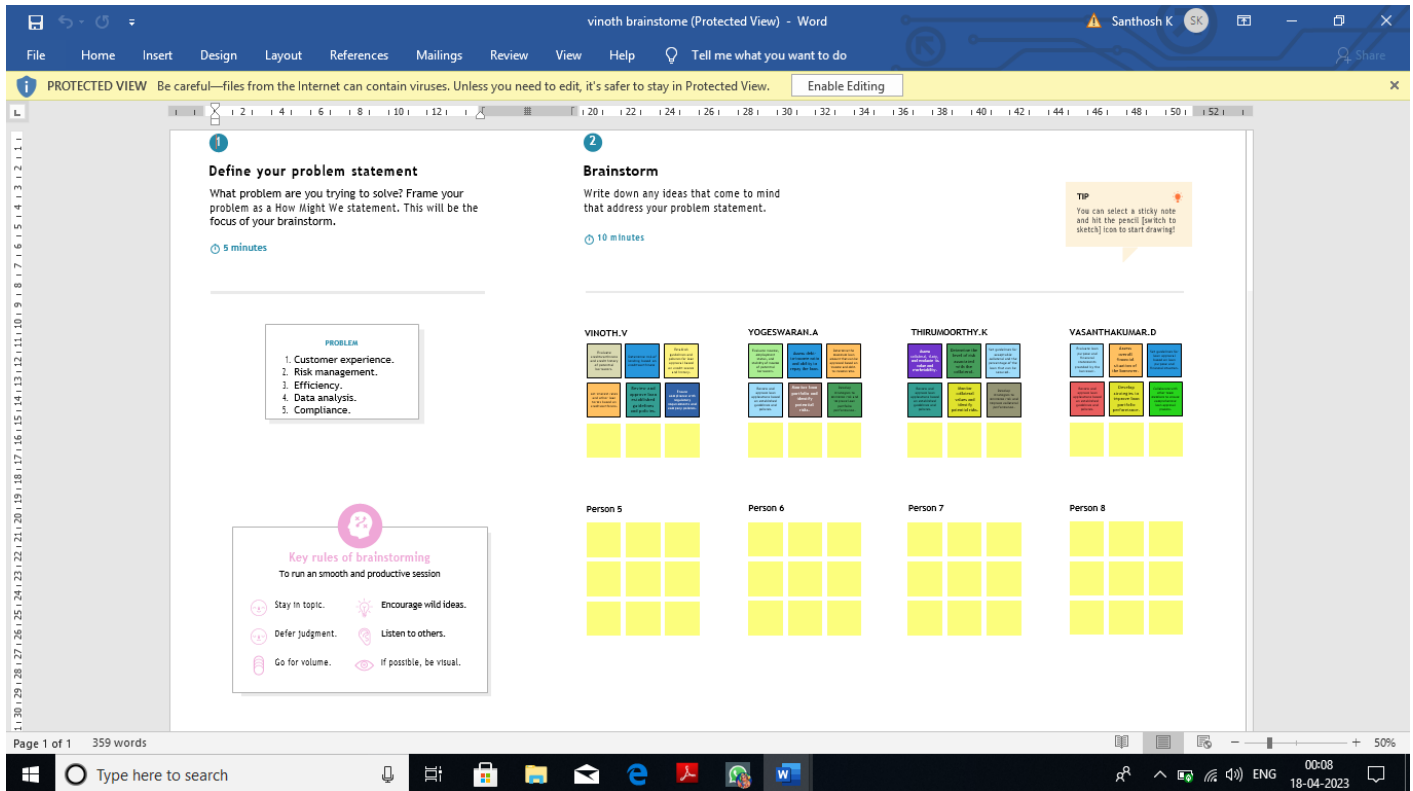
vinoth brainstome (Protected View) - Word

Santhosh K SK

File Home Insert Design Layout References Mailings Review View Help Tell me what you want to do

Share

PROTECTED VIEW Be careful—files from the Internet can contain viruses. Unless you need to edit, it's safer to stay in Protected View. Enable Editing

1

Define your problem statement

What problem are you trying to solve? Frame your problem as a How Might We statement. This will be the focus of your brainstorm.

5 minutes

2

Brainstorm

Write down any ideas that come to mind that address your problem statement.

10 minutes

TIP

You can select a sticky note and hit the pencil [switch to sketch] icon to start drawing!

PROBLEM

1. Customer experience.
2. Risk management.
3. Efficiency.
4. Data analysis.
5. Compliance.

VINOTH.V

YOGESWARAN.A

THIRUMOORTHY.K

VASANTHAKUMAR.D

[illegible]

Person 5

Person 6

Person 7

Person 8

Key rules of brainstorming

To run an smooth and productive session

Stay in topic.

Encourage wild ideas.

Defer judgment.

Listen to others.

Go for volume.

If possible, be visual.

Page 1 of 1 359 words

50%

Type here to search

ENG 00:08 18-04-2023